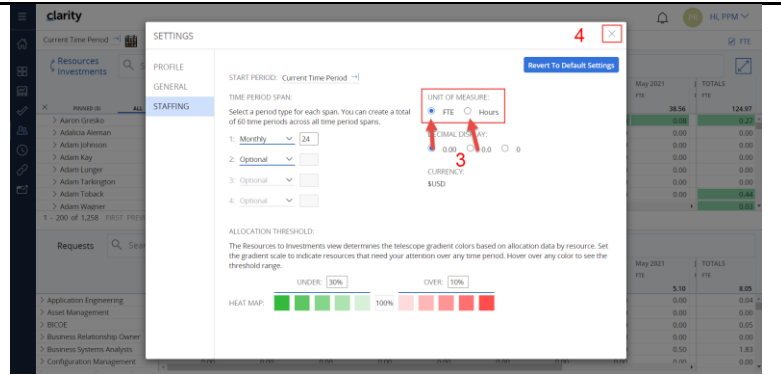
clarity

Hi, PPM

Current Time Period

FTE

Resources Investments

PERIOD IN

ALL

Aaron Gresko
Adalcia Aleman
Adam Johnson
Adam Kay
Adam Lunger
Adam Tarkington
Adam Toback
Adam Wagner

1 - 200 of 1,258 FIRST PREV

Requests

Application Engineering
Asset Management
BICOE
Business Relationship Owner
Business Systems Analysts
Configuration Management

May 2021
FTE
38.56
0.08

TOTALS
FTE
124.97
0.27

0.44
0.03

May 2021
FTE
5.10
0.00
0.00
0.00
0.00
0.50

TOTALS
FTE
8.05
0.04
0.00
0.05
0.00
1.83

SETTINGS

4

PROFILE
GENERAL
STAFFING

START PERIOD: Current Time Period

Revert To Default Settings

TIME PERIOD SPAN:
Select a period type for each span. You can create a total of 60 time periods across all time period spans.

1: Monthly 24
2: Optional
3: Optional
4: Optional

UNIT OF MEASURE:
FTE
Hours

DECIMAL DISPLAY:
0.00
0.0
0

3

CURRENCY:
$USD

ALLOCATION THRESHOLD:
The Resources to Investments view determines the telescope gradient colors based on allocation data by resource. Set the gradient scale to indicate resources that need your attention over any time period. Hover over any color to see the threshold range.

UNDER: 30%
OVER: 10%

HEAT MAP:
100%